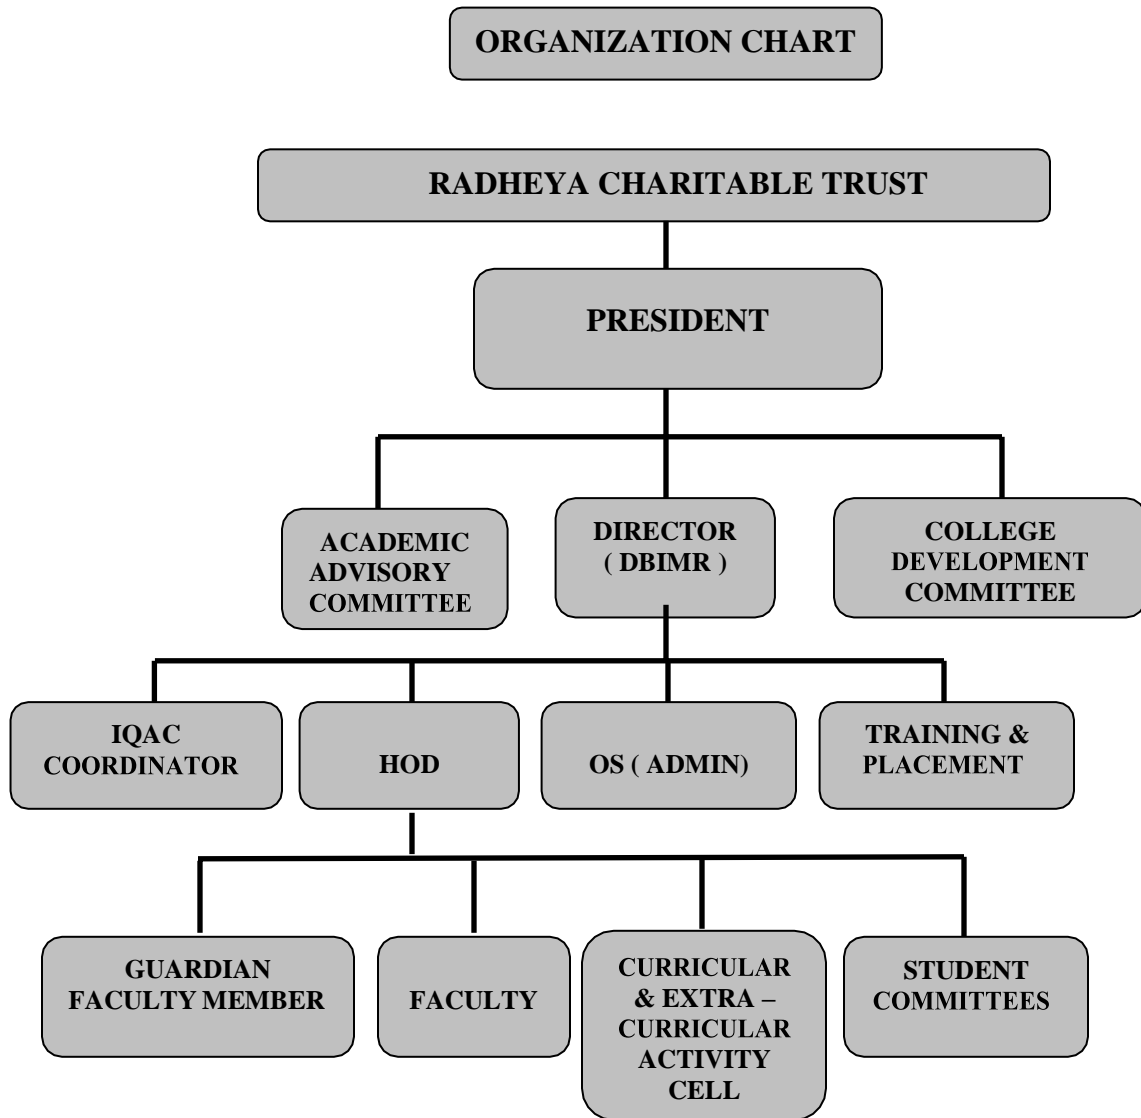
ORGANIZATION CHART

RADHEYA CHARITABLE TRUST

PRESIDENT

ACADEMIC ADVISORY COMMITTEE

DIRECTOR ( DBIMR )

COLLEGE DEVELOPMENT COMMITTEE

IQAC COORDINATOR

HOD

OS ( ADMIN)

TRAINING & PLACEMENT

GUARDIAN FACULTY MEMBER

FACULTY

CURRICULAR & EXTRA – CURRICULAR ACTIVITY CELL

STUDENT COMMITTEES